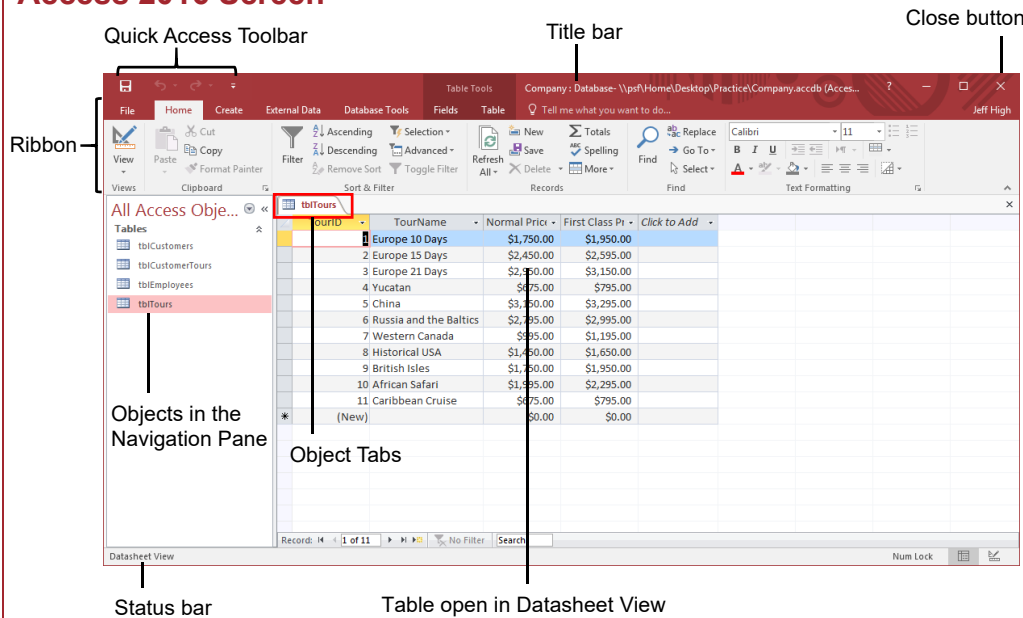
Quick Access Toolbar

Title bar

Close button

Table Tools

Company : Database- \\psf\Home\Desktop\Practice\Company.accdb (Acces...

?

Jeff High

File | Home | Create | External Data | Database Tools | Fields | Table | Tell me what you want to do...

Ribbon

View

Views

Paste

Cut

Copy

Format Painter

Clipboard

Filter

Ascending

Descending

Remove Sort

Selection

Advanced

Toggle Filter

Sort & Filter

Refresh All

New

Save

Delete

Totals

Spelling

More

Records

Find

Replace

Go To

Select

Find

Calibri

11

B I U

A

Text Formatting

All Access Obje...

Tables

tblCustomers

tblCustomerTours

tblEmployees

tblTours

tblTours

| TourID | TourName | Normal Price | First Class Pr | Click to Add |
|---|---|---|---|---|
| 1 | Europe 10 Days | $1,750.00 | $1,950.00 | |
| 2 | Europe 15 Days | $2,450.00 | $2,595.00 | |
| 3 | Europe 21 Days | $2,950.00 | $3,150.00 | |
| 4 | Yucatan | $675.00 | $795.00 | |
| 5 | China | $3,150.00 | $3,295.00 | |
| 6 | Russia and the Baltics | $2,795.00 | $2,995.00 | |
| 7 | Western Canada | $995.00 | $1,195.00 | |
| 8 | Historical USA | $1,450.00 | $1,650.00 | |
| 9 | British Isles | $1,750.00 | $1,950.00 | |
| 10 | African Safari | $1,995.00 | $2,295.00 | |
| 11 | Caribbean Cruise | $675.00 | $795.00 | |
| (New) | | $0.00 | $0.00 | |

Objects in the Navigation Pane

Object Tabs

Record: 1 of 11 | No Filter | Search

Datasheet View

Num Lock

Status bar

Table open in Datasheet View